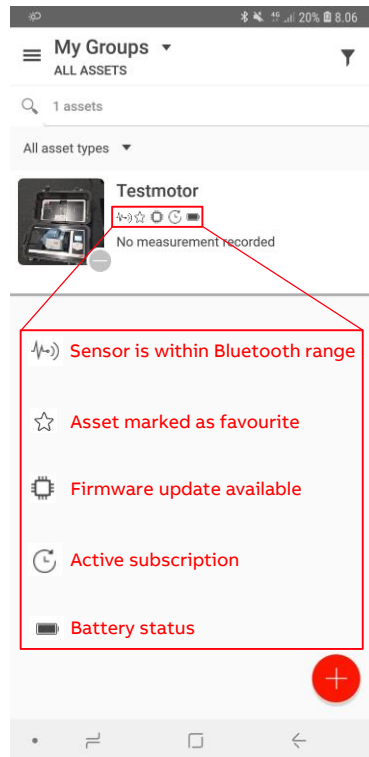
20% 8.06

My Groups
ALL ASSETS

1 assets

All asset types

Testmotor

No measurement recorded

Sensor is within Bluetooth range

Asset marked as favourite

Firmware update available

Active subscription

Battery status